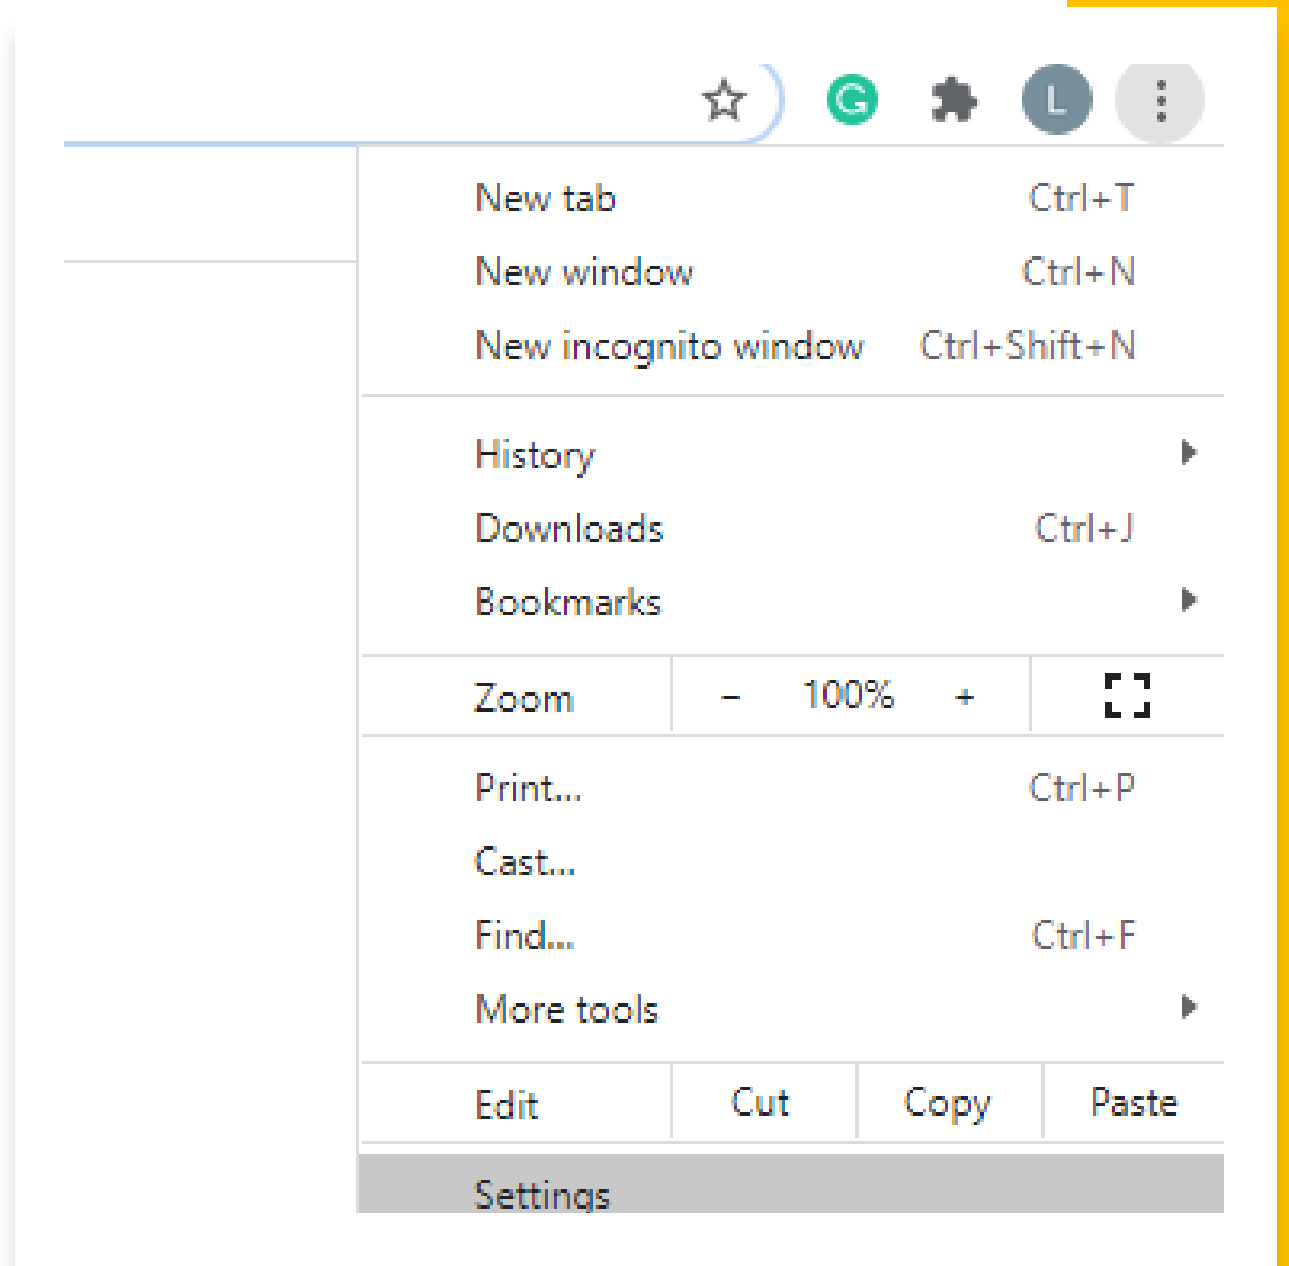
L

New tab Ctrl+T
New window Ctrl+N
New incognito window Ctrl+Shift+N

History
Downloads Ctrl+J
Bookmarks

Zoom – 100% +

Print... Ctrl+P
Cast...
Find... Ctrl+F
More tools

Edit Cut Copy Paste

Settings